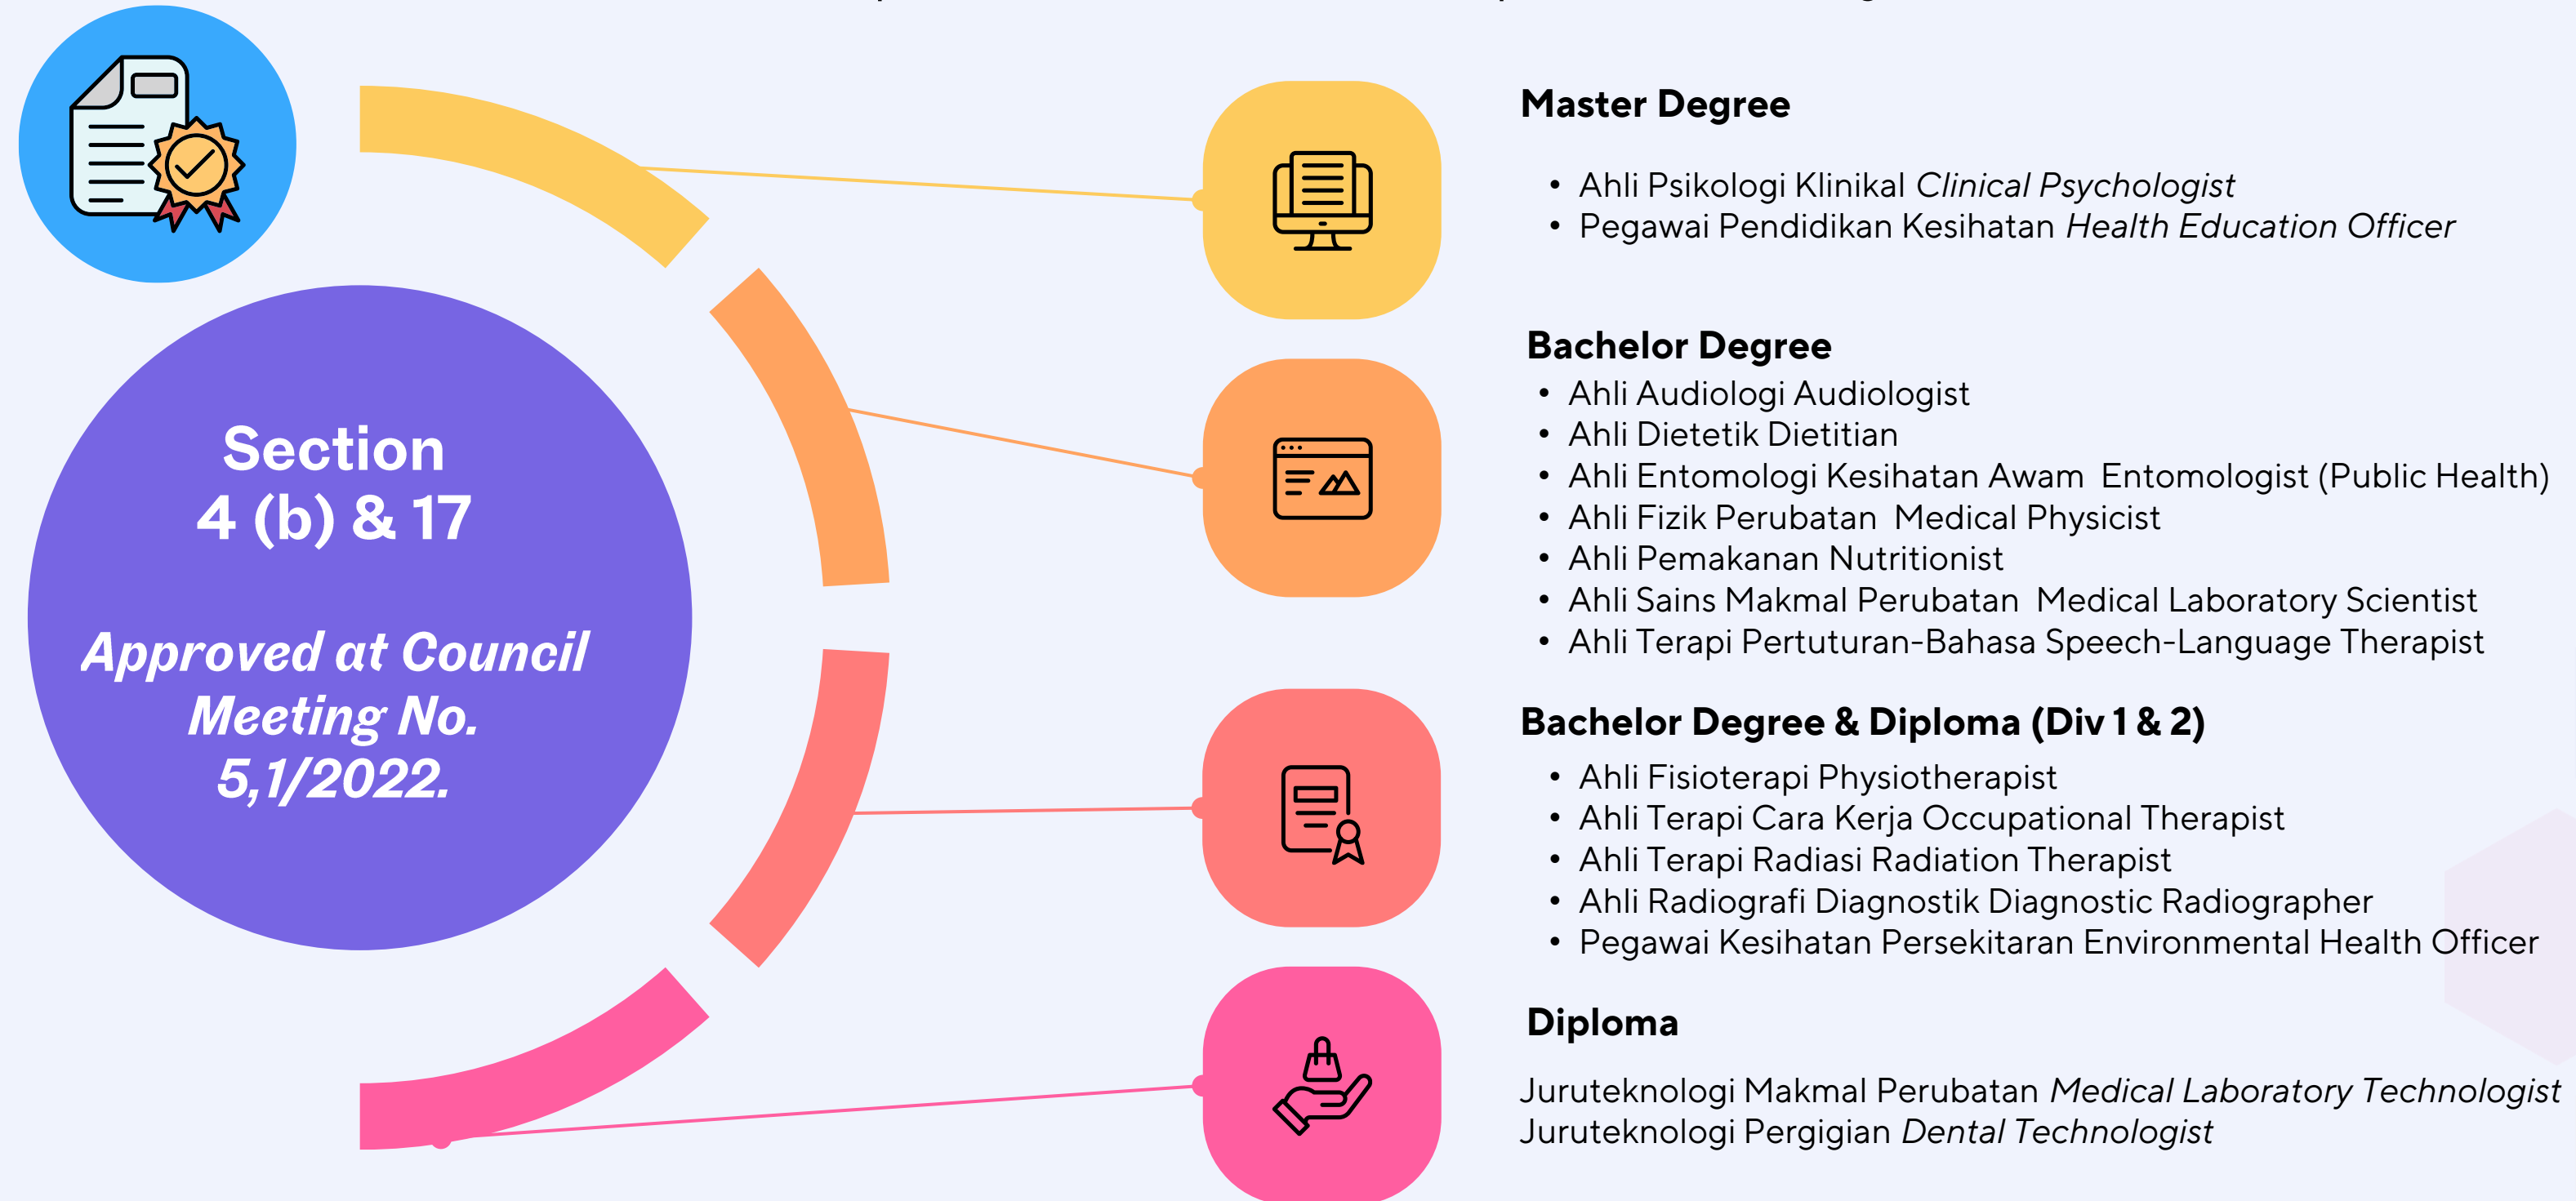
Section
4 (b) & 17

*Approved at Council Meeting No. 5,1/2022.*

**Master Degree**

- Ahli Psikologi Klinikal *Clinical Psychologist*
- Pegawai Pendidikan Kesihatan *Health Education Officer*

**Bachelor Degree**

- Ahli Audiologi Audiologist
- Ahli Dietetik Dietitian
- Ahli Entomologi Kesihatan Awam Entomologist (Public Health)
- Ahli Fizik Perubatan Medical Physicist
- Ahli Pemakanan Nutritionist
- Ahli Sains Makmal Perubatan Medical Laboratory Scientist
- Ahli Terapi Pertuturan-Bahasa Speech-Language Therapist

**Bachelor Degree & Diploma (Div 1 & 2)**

- Ahli Fisioterapi Physiotherapist
- Ahli Terapi Cara Kerja Occupational Therapist
- Ahli Terapi Radiasi Radiation Therapist
- Ahli Radiografi Diagnostik Diagnostic Radiographer
- Pegawai Kesihatan Persekitaran Environmental Health Officer

**Diploma**

Juruteknologi Makmal Perubatan *Medical Laboratory Technologist*
Juruteknologi Pergigian *Dental Technologist*